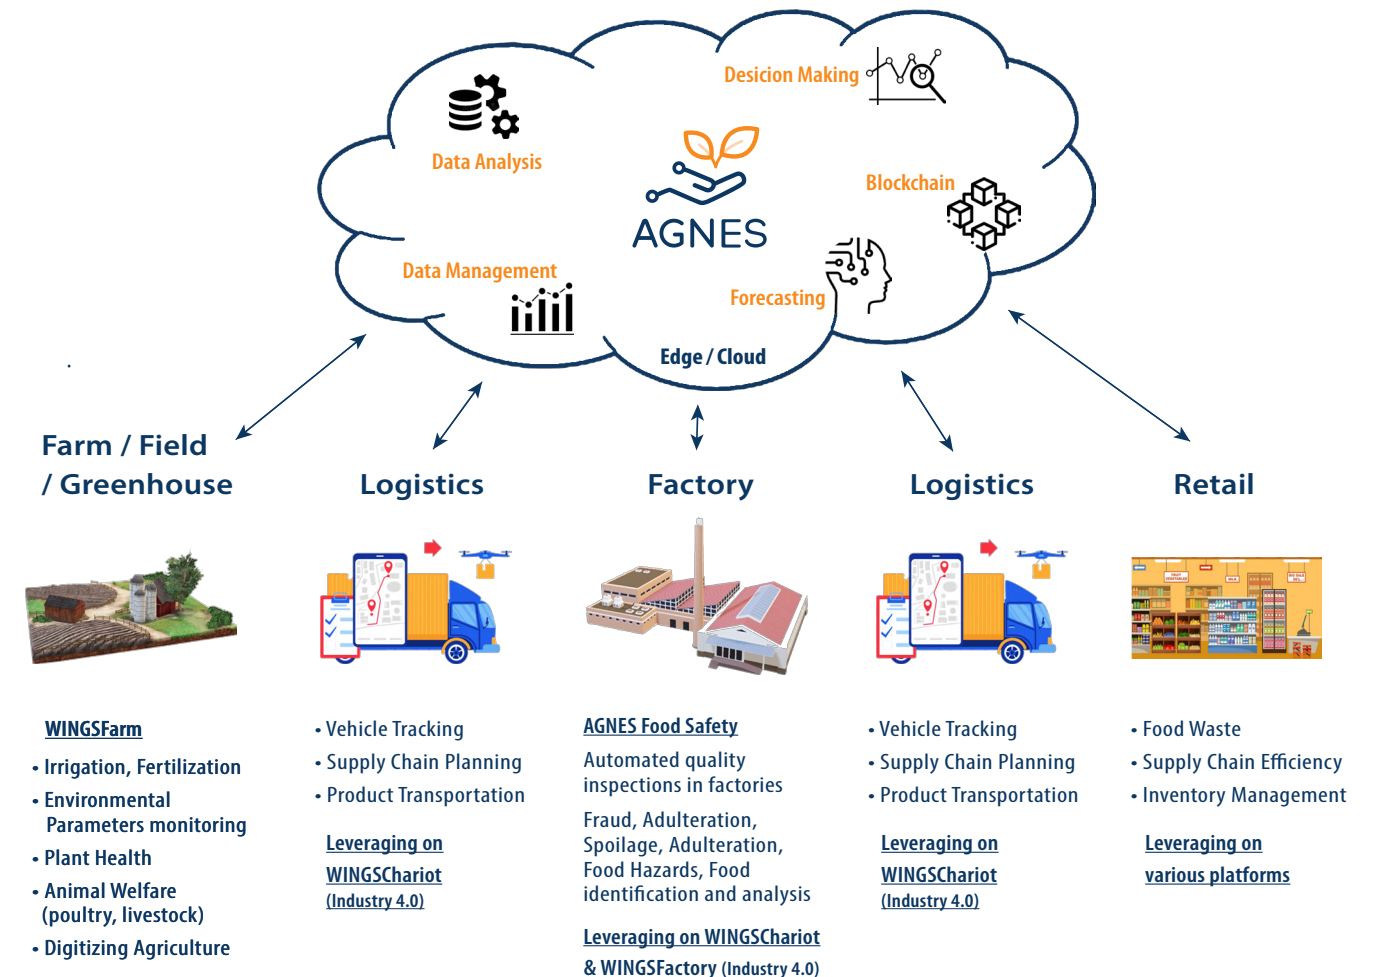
Desicion Making

Data Analysis

AGNES

Blockchain

Data Management

Forecasting

Edge / Cloud

Farm / Field / Greenhouse

Logistics

Factory

Logistics

Retail

WINGSFarm

• Irrigation, Fertilization
• Environmental Parameters monitoring
• Plant Health
• Animal Welfare (poultry, livestock)
• Digitizing Agriculture

• Vehicle Tracking
• Supply Chain Planning
• Product Transportation

Leveraging on WINGSChariot (Industry 4.0)

AGNES Food Safety

Automated quality inspections in factories

Fraud, Adulteration, Spoilage, Adulteration, Food Hazards, Food identification and analysis

Leveraging on WINGSChariot & WINGSFactory (Industry 4.0)

• Vehicle Tracking
• Supply Chain Planning
• Product Transportation

Leveraging on WINGSChariot (Industry 4.0)

• Food Waste
• Supply Chain Efficiency
• Inventory Management

Leveraging on various platforms